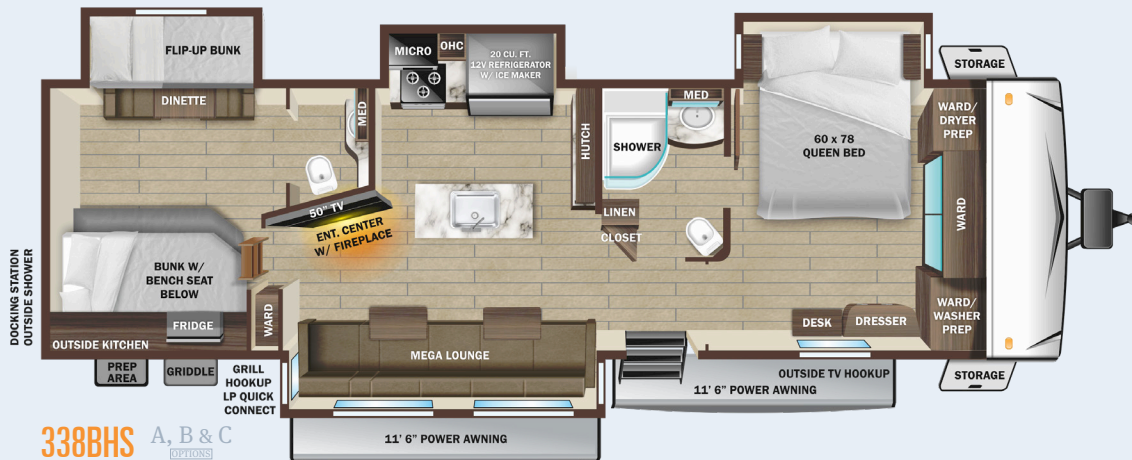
FLIP-UP BUNK
DINETTE
MICRO
OHC
20 CU. FT. 12V REFRIGERATOR W/ ICE MAKER
MED
HUTCH
SHOWER
MED
60 x 78 QUEEN BED
STORAGE
WARD/ DRYER PREP
WARD
50" TV
ENT. CENTER W/ FIREPLACE
LINEN
CLOSET
DOCKING STATION OUTSIDE SHOWER
BUNK W/ BENCH SEAT BELOW
FRIDGE
WARD
DESK
DRESSER
WARD/ WASHER PREP
OUTSIDE KITCHEN
MEGA LOUNGE
OUTSIDE TV HOOKUP
STORAGE
PREP AREA
GRIDDLE
GRILL HOOKUP LP QUICK CONNECT
11' 6" POWER AWNING
338BHS
A, B & C
OPTIONS
11' 6" POWER AWNING